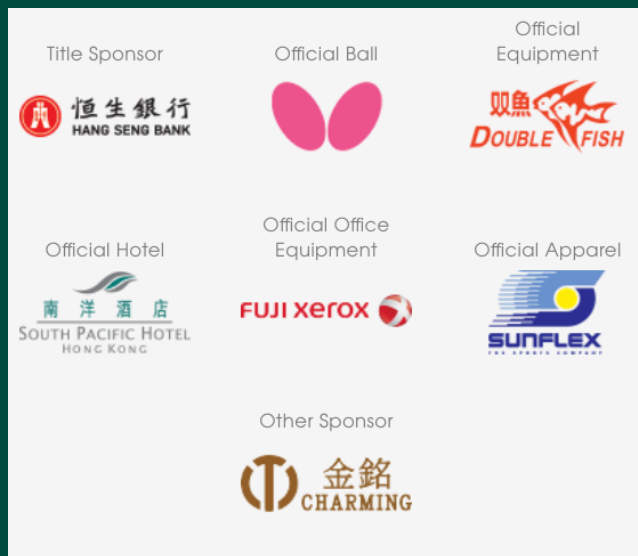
Title Sponsor

恒生銀行
HANG SENG BANK

Official Ball

Official Equipment

双魚
DOUBLE FISH

Official Hotel

南洋酒店
SOUTH PACIFIC HOTEL
HONG KONG

Official Office Equipment

FUJI xerox

Official Apparel

SUNFLEX
THE SPORTS COMPANY

Other Sponsor

金銘
CHARMING